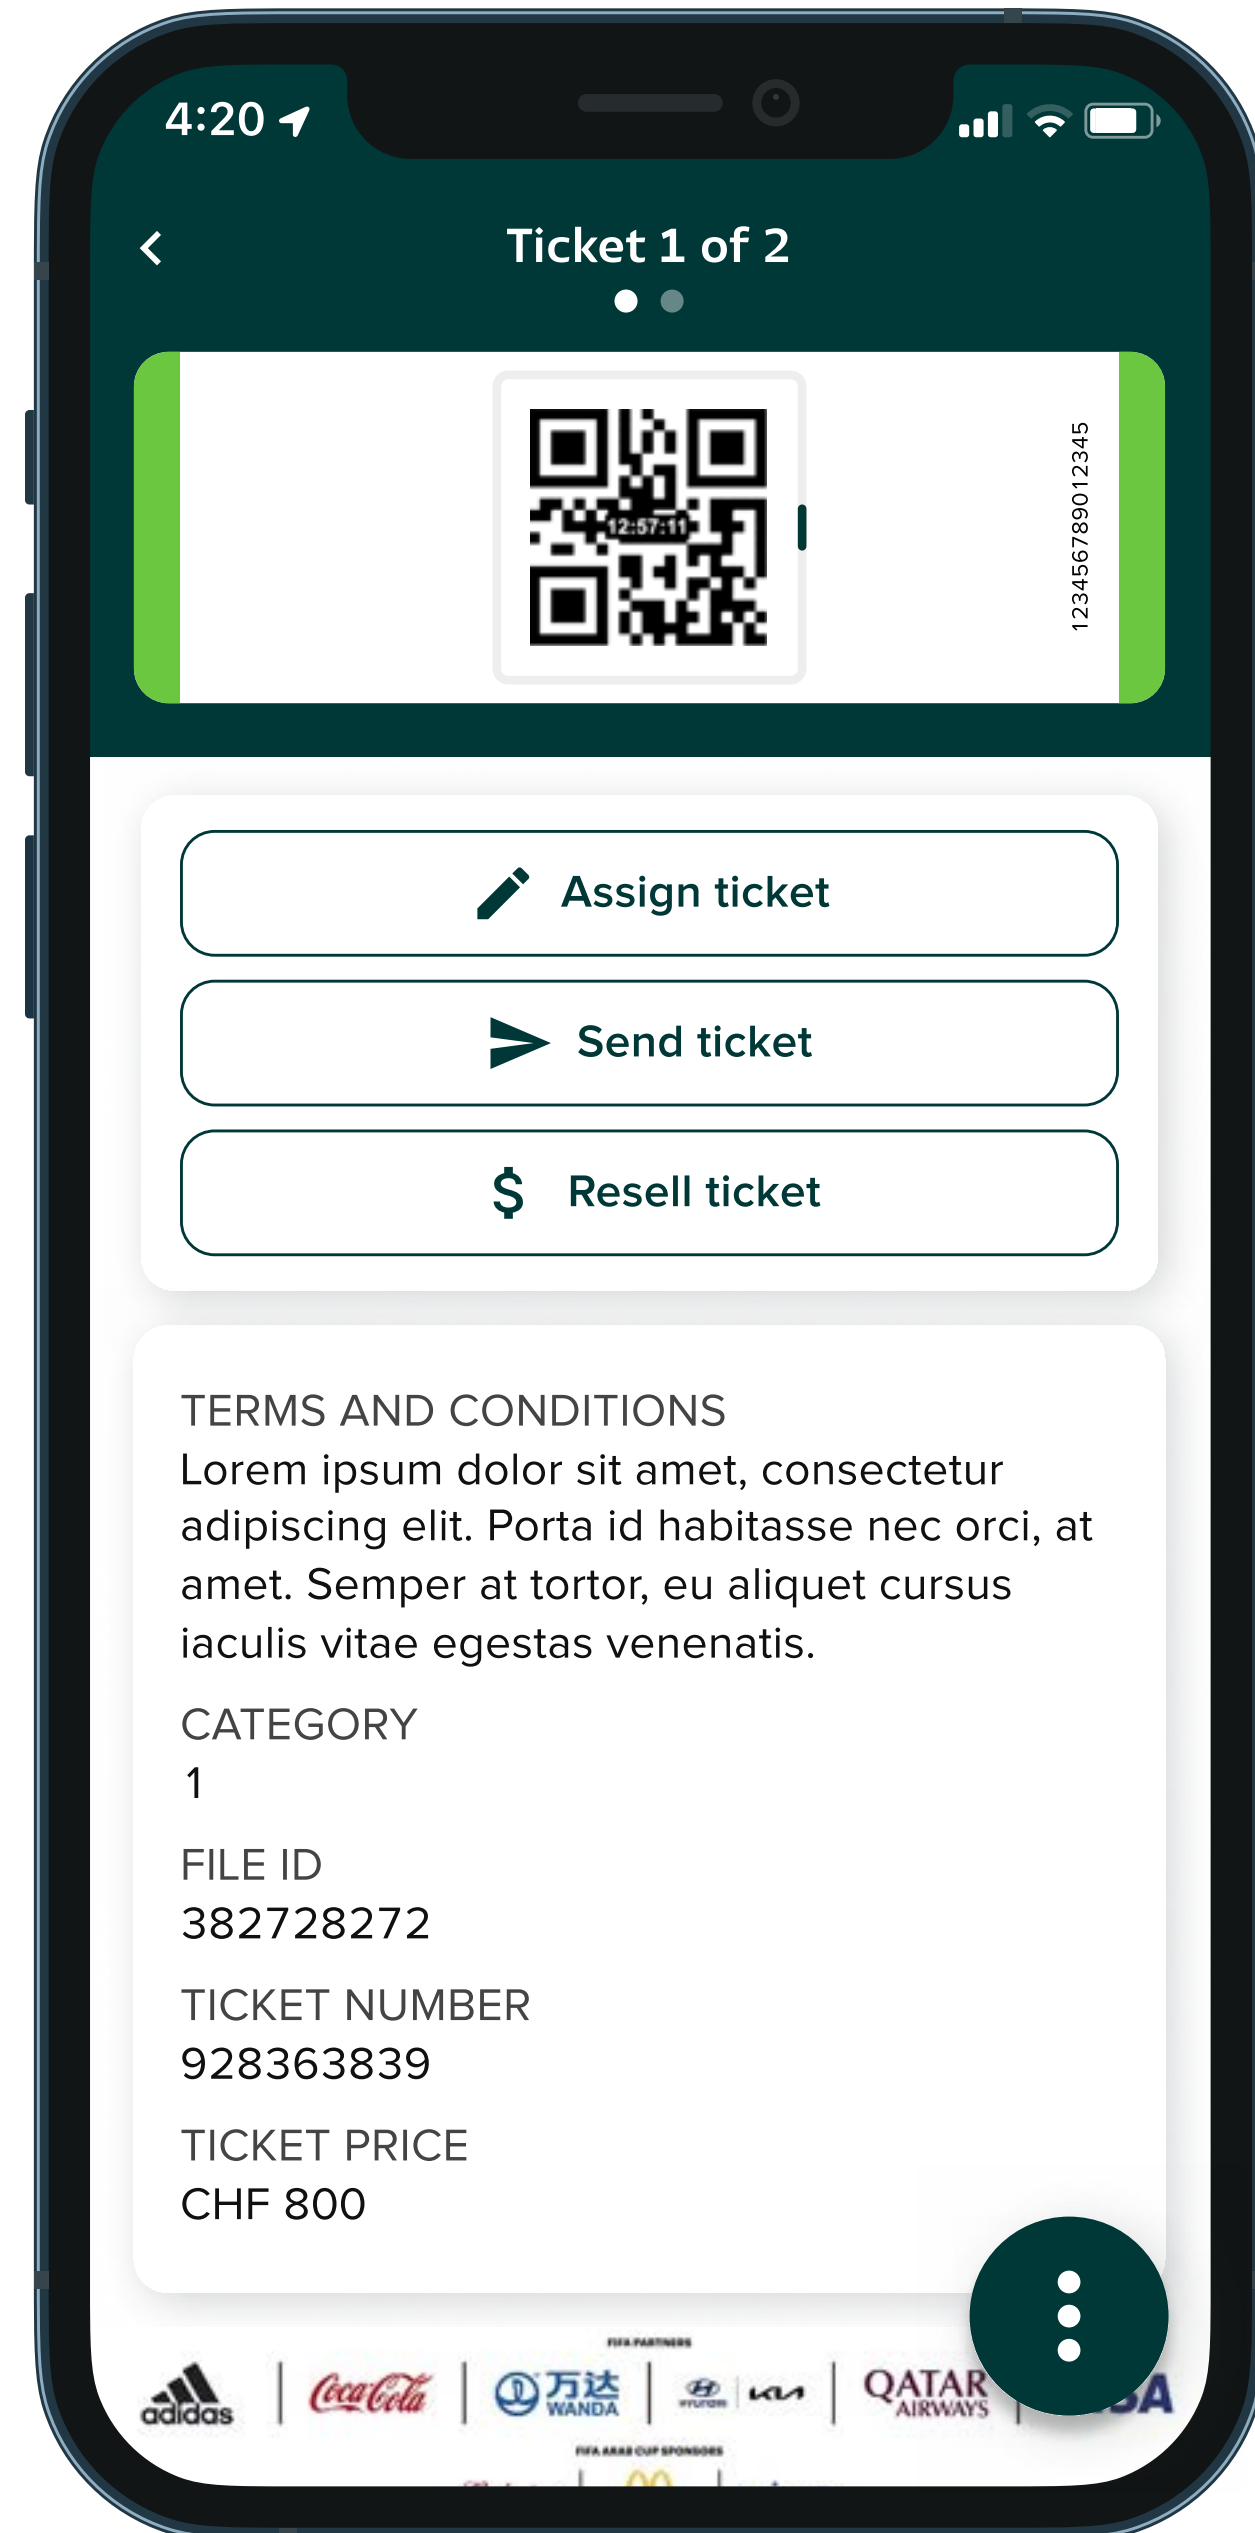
4:20

Ticket 1 of 2

12:57:11

12345678901234​5

Assign ticket

Send ticket

$ Resell ticket

TERMS AND CONDITIONS
Lorem ipsum dolor sit amet, consectetur adipiscing elit. Porta id habitasse nec orci, at amet. Semper at tortor, eu aliquet cursus iaculis vitae egestas venenatis.

CATEGORY
1

FILE ID
382728272

TICKET NUMBER
928363839

TICKET PRICE
CHF 800

FIFA PARTNERS

adidas | Coca-Cola | 万达 WANDA | HYUNDAI | KIA | QATAR AIRWAYS | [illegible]

FIFA ARAB CUP SPONSORS